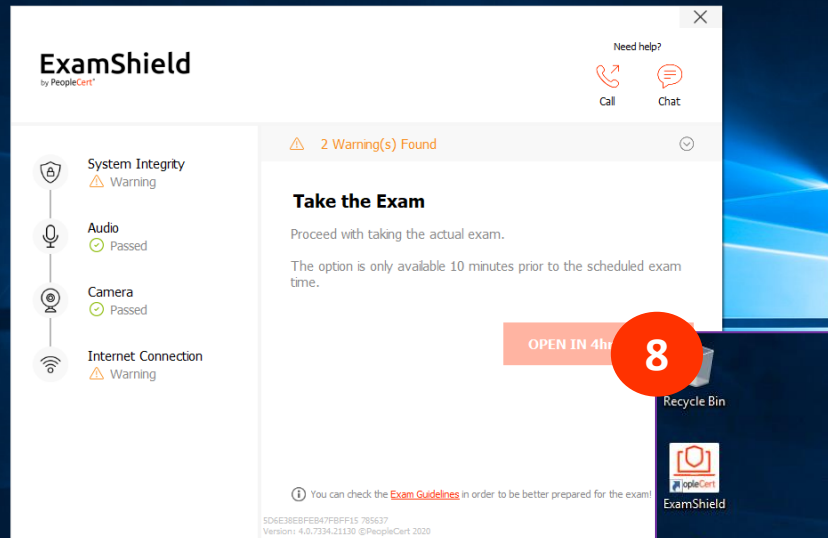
ExamShield
by PeopleCert

Need help?
Call
Chat

System Integrity
Warning
Audio
Passed
Camera
Passed
Internet Connection
Warning

2 Warning(s) Found

Take the Exam

Proceed with taking the actual exam.

The option is only available 10 minutes prior to the scheduled exam time.

OPEN IN 4h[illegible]

8

Recycle Bin

PeopleCert
ExamShield

You can check the Exam Guidelines in order to be better prepared for the exam!

5D6E38EBFEB47FBFF15 785637
Version: 4.0.7334.21130 @PeopleCert 2020